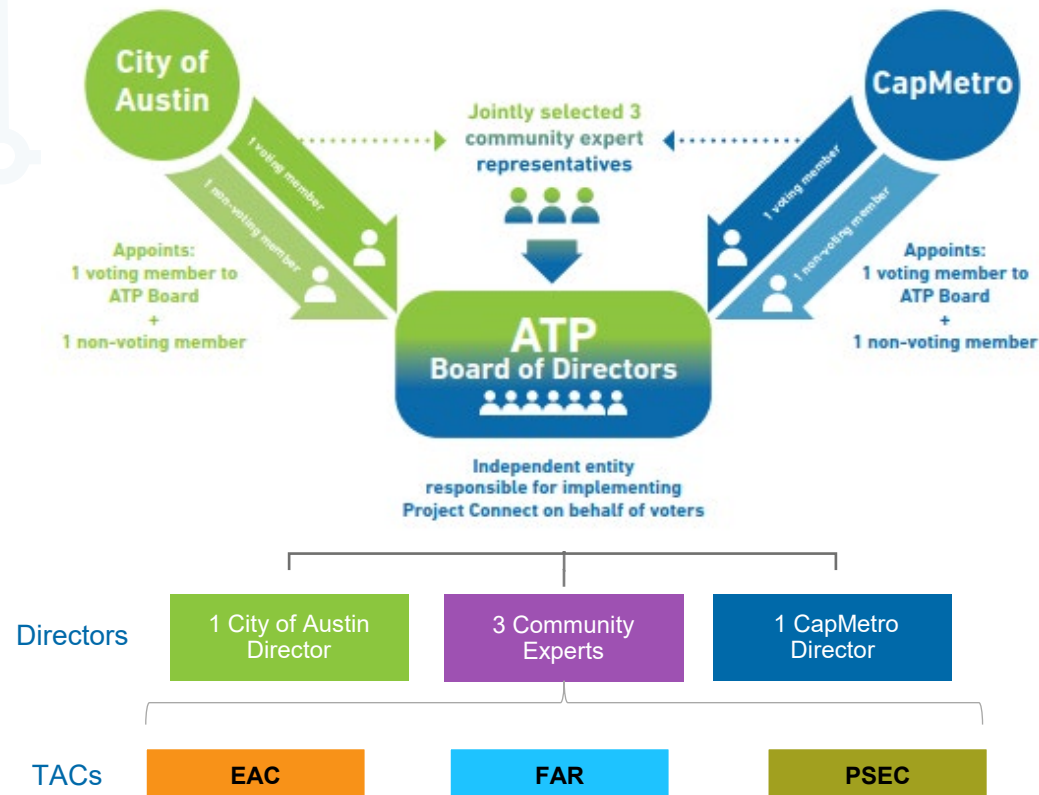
City of Austin

CapMetro

Jointly selected 3 community expert representatives

1 voting member

1 non-voting member

1 voting member

1 non-voting member

Appoints:
1 voting member to ATP Board
+
1 non-voting member

Appoints:
1 voting member to ATP Board
+
1 non-voting member

ATP
Board of Directors

Independent entity responsible for implementing Project Connect on behalf of voters

Directors

1 City of Austin Director

3 Community Experts

1 CapMetro Director

TACs

EAC

FAR

PSEC